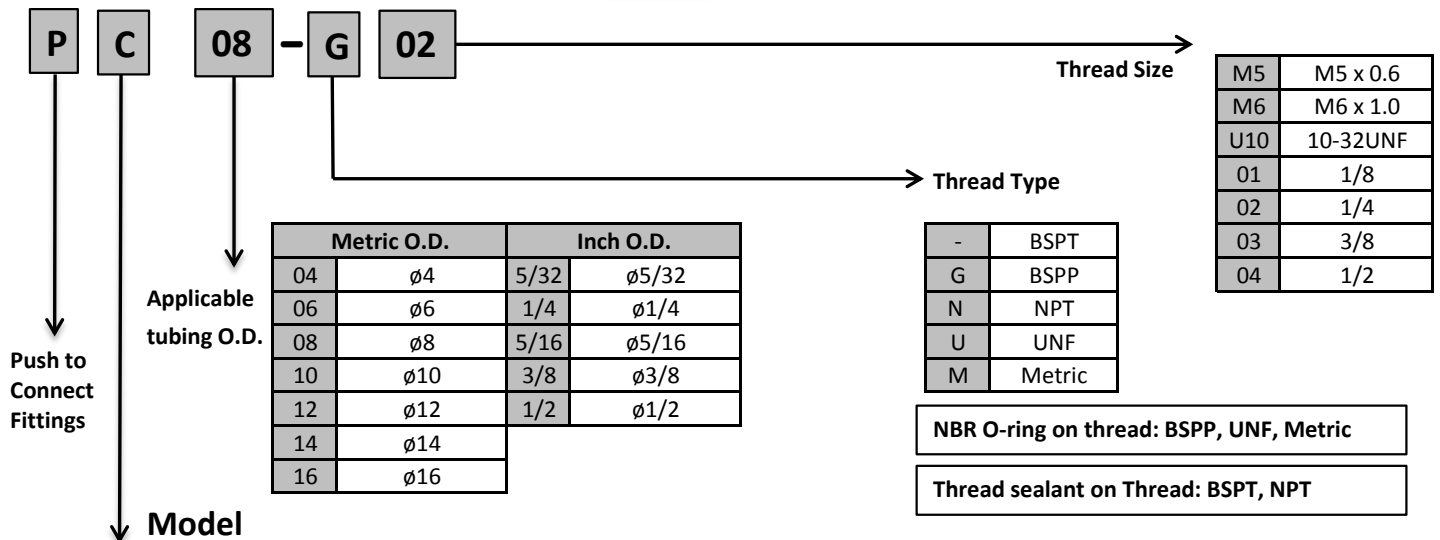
P C 08 – G 02

Thread Size

| M5 | M5 x 0.6 |
|---|---|
| M6 | M6 x 1.0 |
| U10 | 10-32UNF |
| 01 | 1/8 |
| 02 | 1/4 |
| 03 | 3/8 |
| 04 | 1/2 |

Thread Type

| - | BSPT |
|---|---|
| G | BSPP |
| N | NPT |
| U | UNF |
| M | Metric |

Applicable tubing O.D.

| Metric O.D. | | Inch O.D. | |
|---|---|---|---|
| 04 | ø4 | 5/32 | ø5/32 |
| 06 | ø6 | 1/4 | ø1/4 |
| 08 | ø8 | 5/16 | ø5/16 |
| 10 | ø10 | 3/8 | ø3/8 |
| 12 | ø12 | 1/2 | ø1/2 |
| 14 | ø14 | | |
| 16 | ø16 | | |

Push to Connect Fittings

NBR O-ring on thread: BSPP, UNF, Metric

Thread sealant on Thread: BSPT, NPT

Model